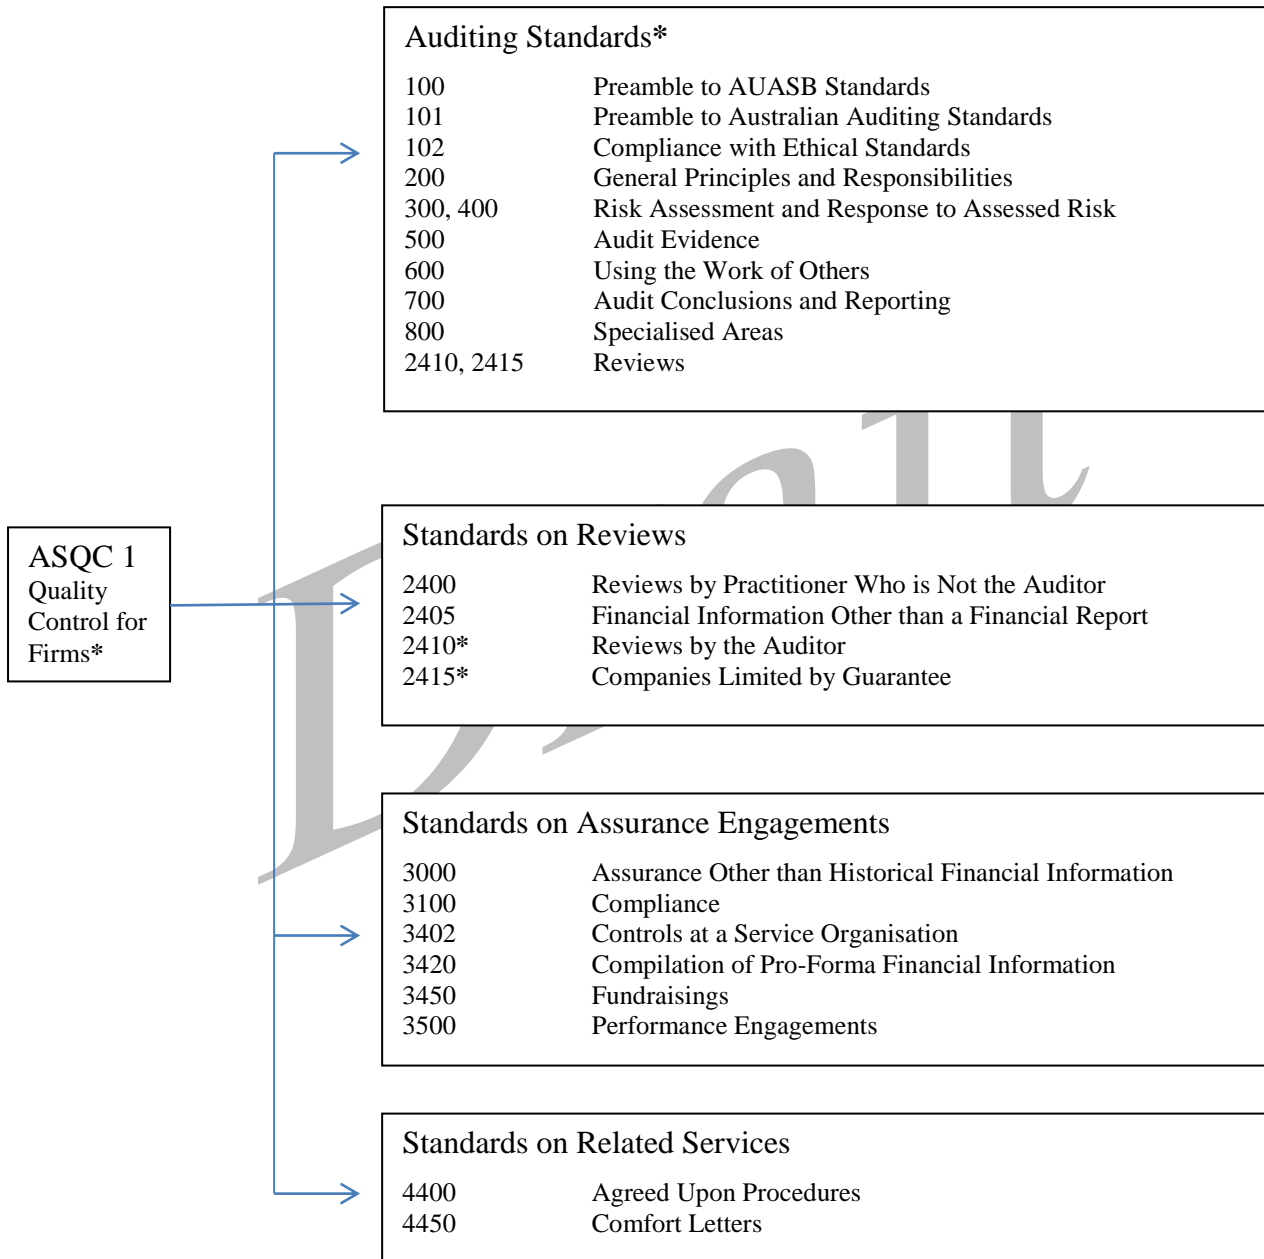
ASQC 1
Quality Control for Firms*

Auditing Standards*

| | |
|---|---|
| 100 | Preamble to AUASB Standards |
| 101 | Preamble to Australian Auditing Standards |
| 102 | Compliance with Ethical Standards |
| 200 | General Principles and Responsibilities |
| 300, 400 | Risk Assessment and Response to Assessed Risk |
| 500 | Audit Evidence |
| 600 | Using the Work of Others |
| 700 | Audit Conclusions and Reporting |
| 800 | Specialised Areas |
| 2410, 2415 | Reviews |

Standards on Reviews

| | |
|---|---|
| 2400 | Reviews by Practitioner Who is Not the Auditor |
| 2405 | Financial Information Other than a Financial Report |
| 2410* | Reviews by the Auditor |
| 2415* | Companies Limited by Guarantee |

Standards on Assurance Engagements

| | |
|---|---|
| 3000 | Assurance Other than Historical Financial Information |
| 3100 | Compliance |
| 3402 | Controls at a Service Organisation |
| 3420 | Compilation of Pro-Forma Financial Information |
| 3450 | Fundraisings |
| 3500 | Performance Engagements |

Standards on Related Services

| | |
|---|---|
| 4400 | Agreed Upon Procedures |
| 4450 | Comfort Letters |

Draft